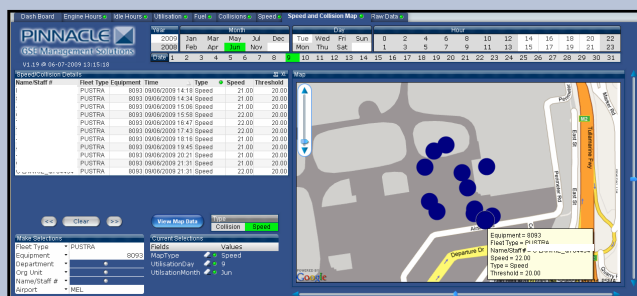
Dash Board | Engine Hours | Idle Hours | Utilisation | Fuel | Collisions | Speed | Speed and Collision Map | Raw Data

PINNACLE
GSE Management Solutions
V1.19 @ 06-07-2009 13:15:18

| Year | Month | | | | Day | | | | Hour | | | | | | | | | | | |
|---|---|---|---|---|---|---|---|---|---|---|---|---|---|---|---|---|---|---|---|---|
| 2009 | Jan | Mar | May | Jul | Dec | Tue | Wed | Fri | Sun | 0 | 2 | 4 | 6 | 8 | 10 | 12 | 14 | 16 | 18 | 20 | 22 |
| 2008 | Feb | Apr | Jun | Nov | | Mon | Thu | Sat | | 1 | 3 | 5 | 7 | 9 | 11 | 13 | 15 | 17 | 19 | 21 | 23 |

Date 1 2 3 4 5 6 7 8 9 10 11 12 13 14 15 16 17 18 19 20 21 22 23 24 25 26 27 28 29 30 31

Speed/Collision Details

| Name/Staff # | Fleet Type | Equipment | Time | Type | Speed | Threshold |
|---|---|---|---|---|---|---|
| | PUSTRA | 8093 | 09/06/2009 14:18 | Speed | 21.00 | 20.00 |
| | PUSTRA | 8093 | 09/06/2009 14:34 | Speed | 21.00 | 20.00 |
| | PUSTRA | 8093 | 09/06/2009 15:06 | Speed | 21.00 | 20.00 |
| | PUSTRA | 8093 | 09/06/2009 15:58 | Speed | 22.00 | 20.00 |
| | PUSTRA | 8093 | 09/06/2009 17:40 | Speed | 21.00 | 20.00 |
| | PUSTRA | 8093 | 09/06/2009 17:43 | Speed | 22.00 | 20.00 |
| | PUSTRA | 8093 | 09/06/2009 18:16 | Speed | 21.00 | 20.00 |
| | PUSTRA | 8093 | 09/06/2009 19:45 | Speed | 21.00 | 20.00 |
| | PUSTRA | 8093 | 09/06/2009 20:21 | Speed | 21.00 | 20.00 |
| | PUSTRA | 8093 | 09/06/2009 21:31 | Speed | 21.00 | 20.00 |
| | PUSTRA | 8093 | 09/06/2009 21:31 | Speed | 21.00 | 20.00 |

<< Clear >>
View Map Data
Type
Collision Speed

Make Selections
Fleet Type PUSTRA
Equipment 8093
Department
Org Unit
Name/Staff #
Airport MEL

Current Selections
| Fields | Values |
|---|---|
| MapType | Speed |
| UtilisationDay | 9 |
| UtilisationMonth | Jun |

Map
Departure Dr
Tullamarine Fwy
Perimeter Rd

Equipment = 8093
Fleet Type = PUSTRA
Name/Staff # = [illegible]
Speed = 22.00
Type = Speed
Threshold = 20.00